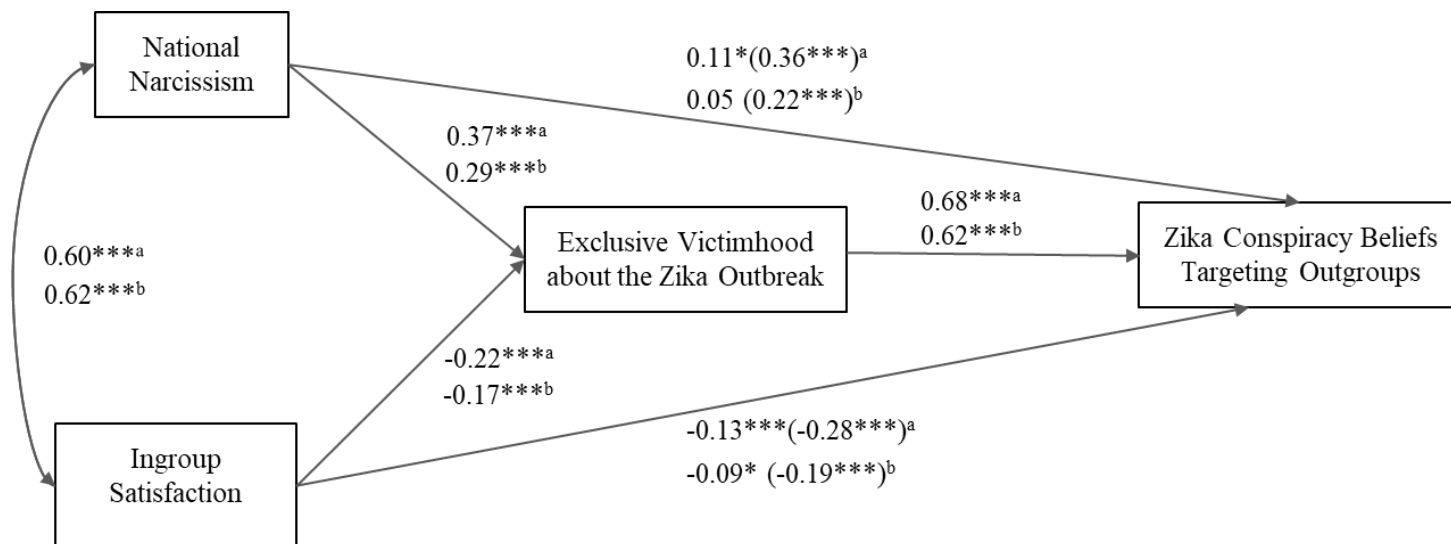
National Narcissism

$0.11^{*}(0.36^{***})^{a}$
$0.05\ (0.22^{***})^{b}$

$0.37^{***a}$
$0.29^{***b}$

$0.60^{***a}$
$0.62^{***b}$

Exclusive Victimhood about the Zika Outbreak

$0.68^{***a}$
$0.62^{***b}$

Zika Conspiracy Beliefs Targeting Outgroups

$-0.22^{***a}$
$-0.17^{***b}$

$-0.13^{***}(-0.28^{***})^{a}$
$-0.09^{*}\ (-0.19^{***})^{b}$

Ingroup Satisfaction